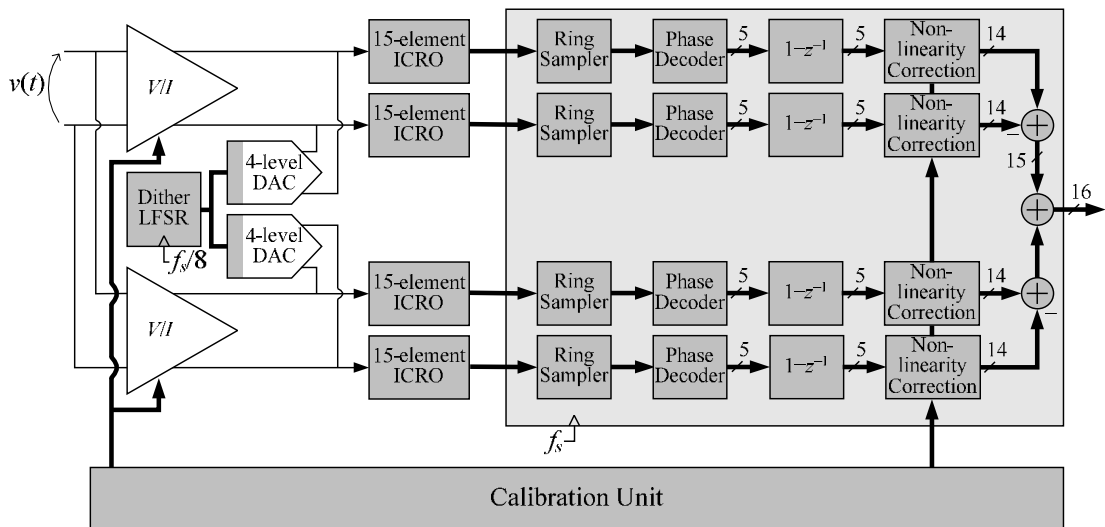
$v(t)$

V/I

V/I

Dither LFSR

$f_s/8$

4-level DAC

4-level DAC

15-element ICRO

15-element ICRO

15-element ICRO

15-element ICRO

Ring Sampler

Phase Decoder

5

$1-z^{-1}$

5

Non-linearity Correction

14

Ring Sampler

Phase Decoder

5

$1-z^{-1}$

5

Non-linearity Correction

14

−

15

16

Ring Sampler

Phase Decoder

5

$1-z^{-1}$

Non-linearity Correction

14

−

Ring Sampler

Phase Decoder

5

$1-z^{-1}$

5

Non-linearity Correction

14

$f_s$

Calibration Unit